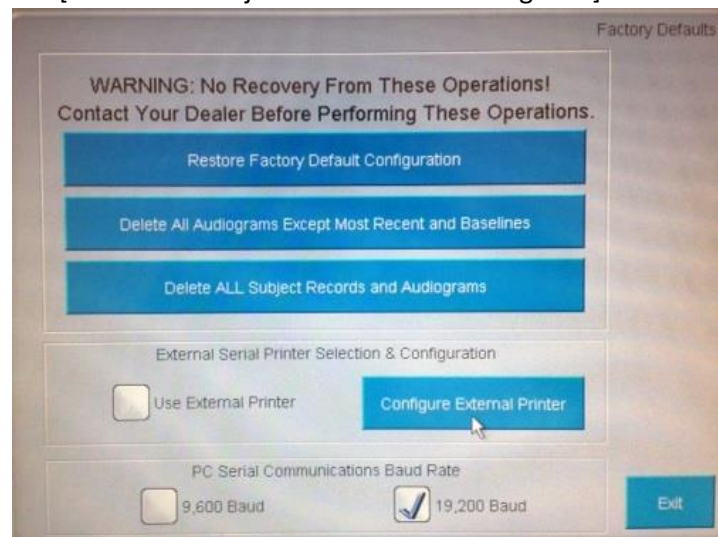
Factory Defaults

WARNING: No Recovery From These Operations!
Contact Your Dealer Before Performing These Operations.

Restore Factory Default Configuration

Delete All Audiograms Except Most Recent and Baselines

Delete ALL Subject Records and Audiograms

External Serial Printer Selection & Configuration

Use External Printer

Configure External Printer

PC Serial Communications Baud Rate

9,600 Baud

19,200 Baud

Exit